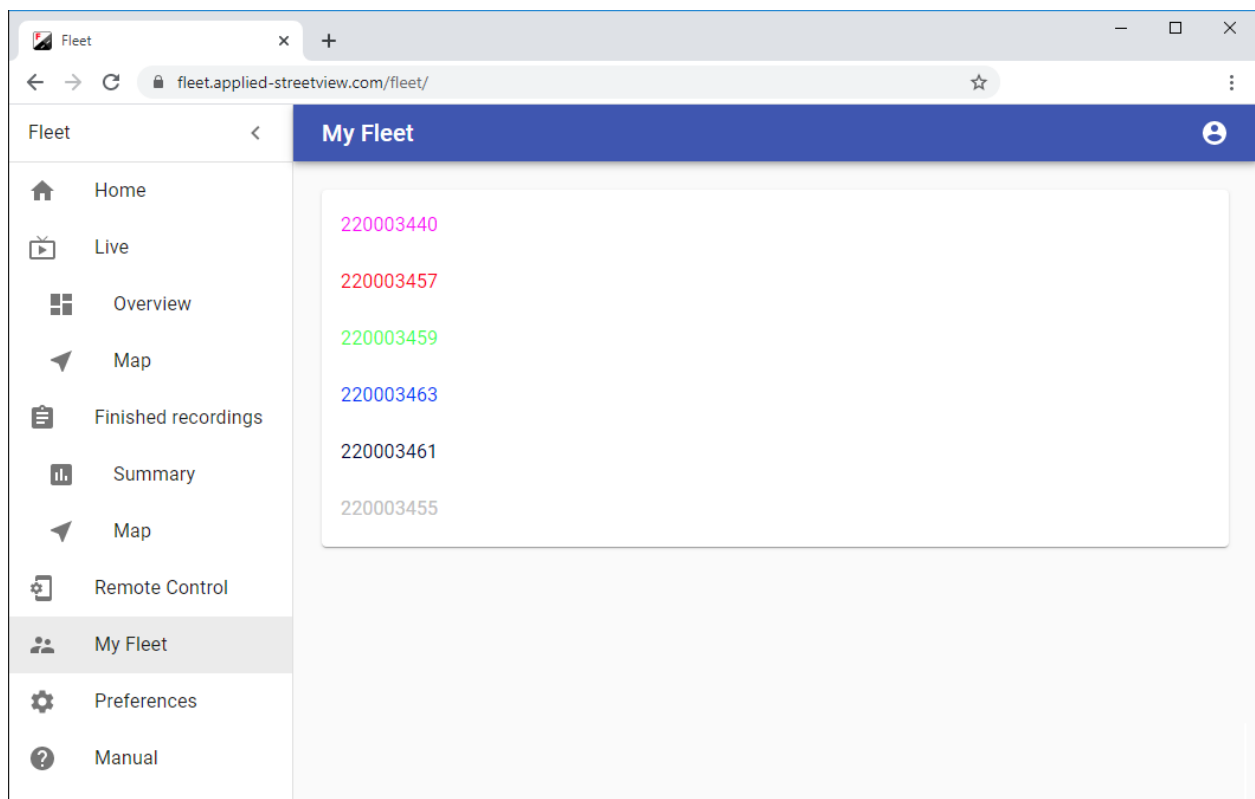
Fleet
fleet.applied-streetview.com/fleet/

Fleet
Home
Live
Overview
Map
Finished recordings
Summary
Map
Remote Control
My Fleet
Preferences
Manual

My Fleet

220003440
220003457
220003459
220003463
220003461
220003455